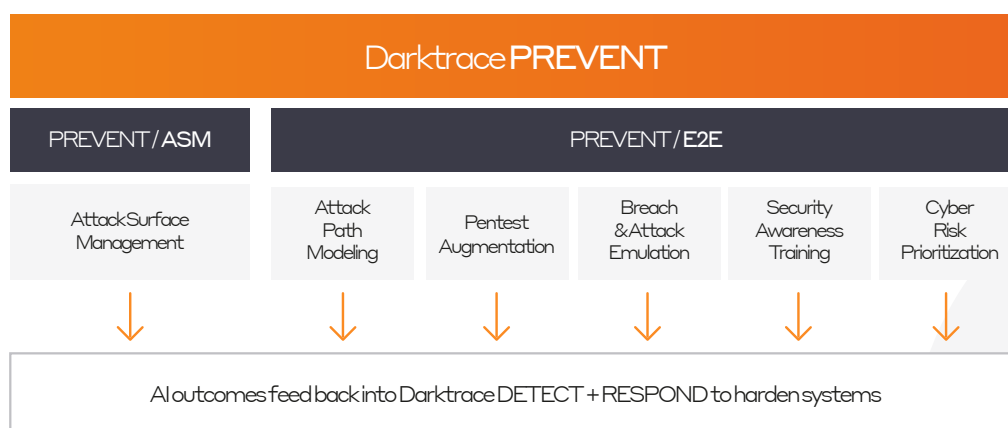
Darktrace PREVENT

PREVENT / ASM

PREVENT / E2E

Attack Surface Management

Attack Path Modeling

Pentest Augmentation

Breach & Attack Emulation

Security Awareness Training

Cyber Risk Prioritization

AI outcomes feed back into Darktrace DETECT + RESPOND to harden systems